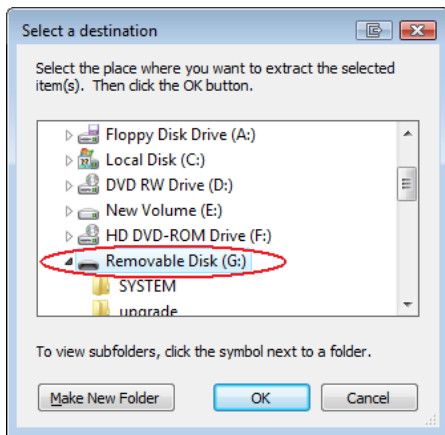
Select a destination

Select the place where you want to extract the selected item(s). Then click the OK button.

Floppy Disk Drive (A:)
Local Disk (C:)
DVD RW Drive (D:)
New Volume (E:)
HD DVD-ROM Drive (F:)
Removable Disk (G:)
SYSTEM
upgrade

To view subfolders, click the symbol next to a folder.

Make New Folder
OK
Cancel